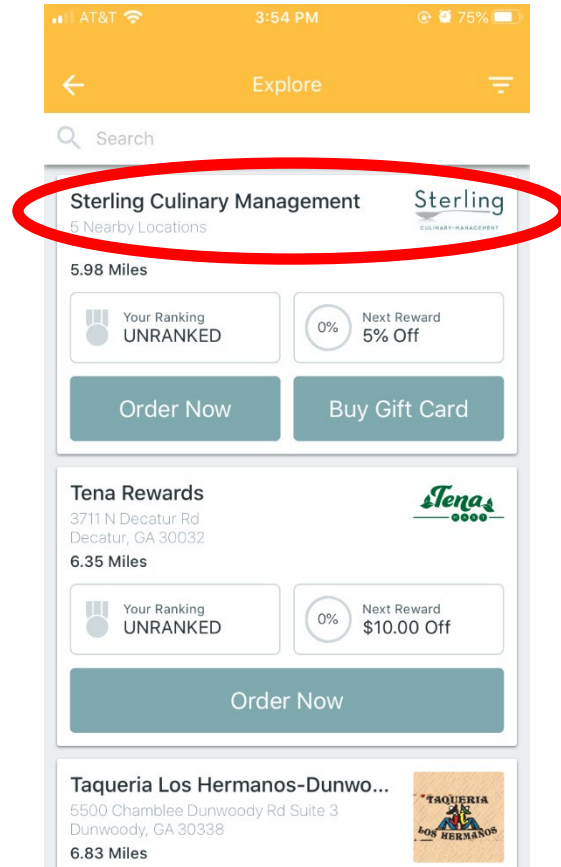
AT&T 3:54 PM 75%

Explore

Search

Sterling Culinary Management
5 Nearby Locations
Sterling
CULINARY MANAGEMENT

5.98 Miles

Your Ranking
UNRANKED

0%
Next Reward
5% Off

Order Now

Buy Gift Card

Tena Rewards
3711 N Decatur Rd
Decatur, GA 30032
Tena

6.35 Miles

Your Ranking
UNRANKED

0%
Next Reward
$10.00 Off

Order Now

Taqueria Los Hermanos-Dunwo...
5500 Chamblee Dunwoody Rd Suite 3
Dunwoody, GA 30338
TAQUERIA
LOS HERMANOS

6.83 Miles